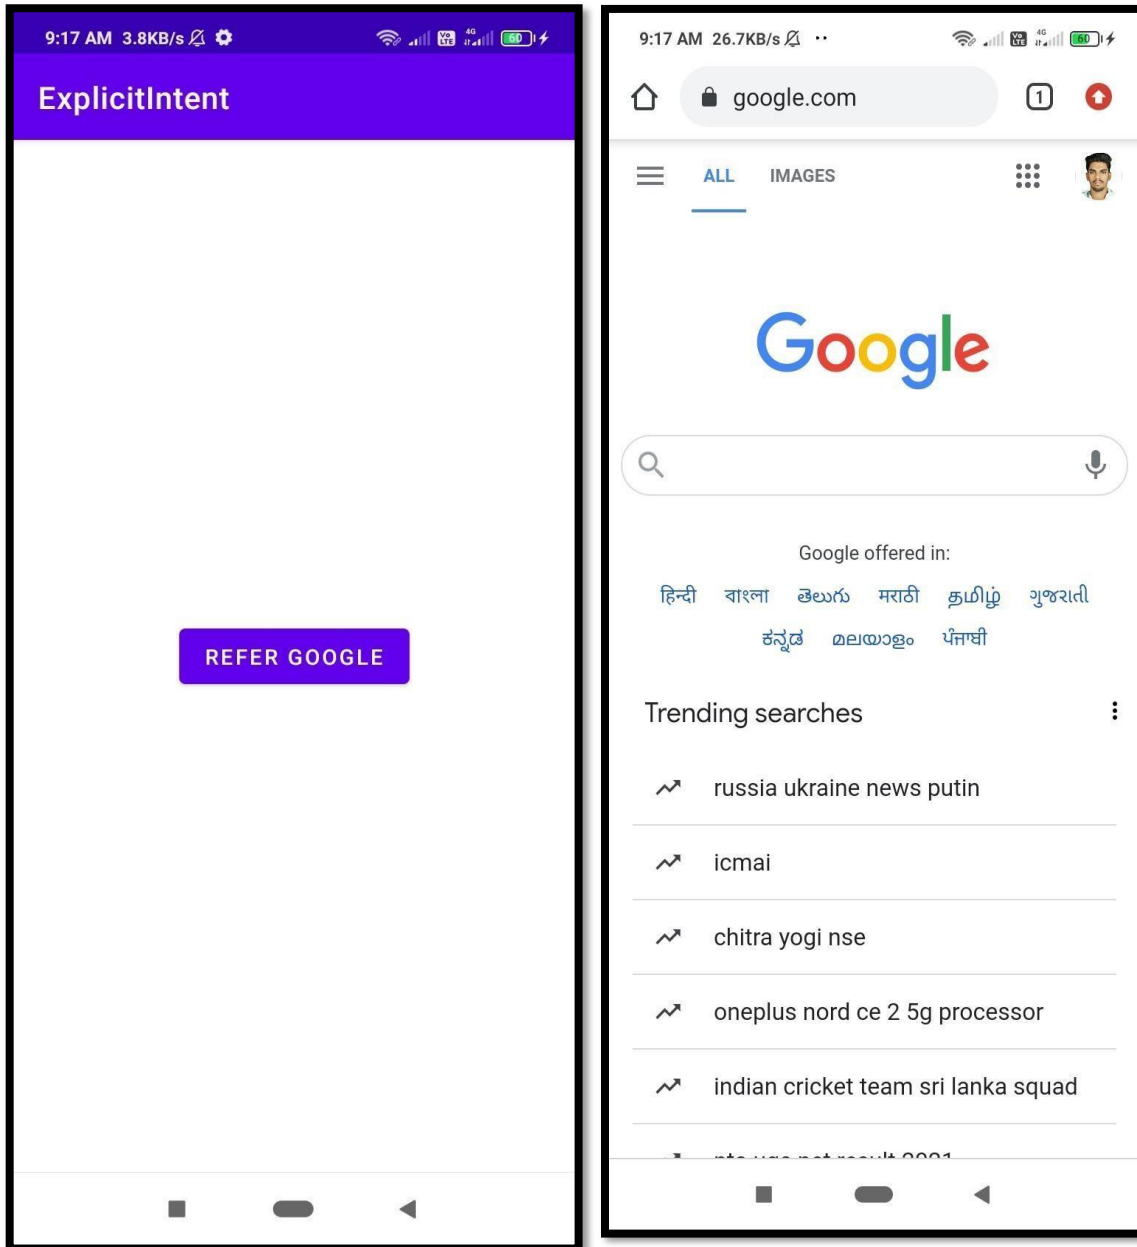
9:17 AM 3.8KB/s

ExplicitIntent

REFER GOOGLE

9:17 AM 26.7KB/s

google.com

1

ALL IMAGES

Google

Google offered in:

हिन्दी বাংলা తెలుగు मराठी தமிழ் ગુજરાતી ಕನ್ನಡ മലയാളം ਪੰਜਾਬੀ

Trending searches

russia ukraine news putin

icmai

chitra yogi nse

oneplus nord ce 2 5g processor

indian cricket team sri lanka squad

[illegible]